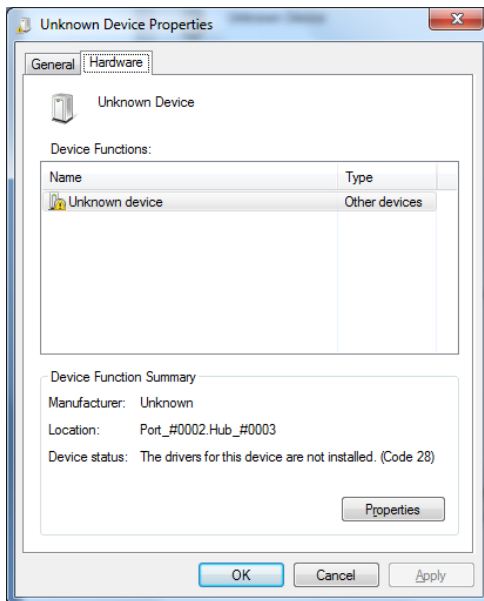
Unknown Device Properties

General | Hardware

Unknown Device

Device Functions:

| Name | Type |
|---|---|
| Unknown device | Other devices |

Device Function Summary

Manufacturer: Unknown

Location: Port_#0002.Hub_#0003

Device status: The drivers for this device are not installed. (Code 28)

Properties

OK | Cancel | Apply